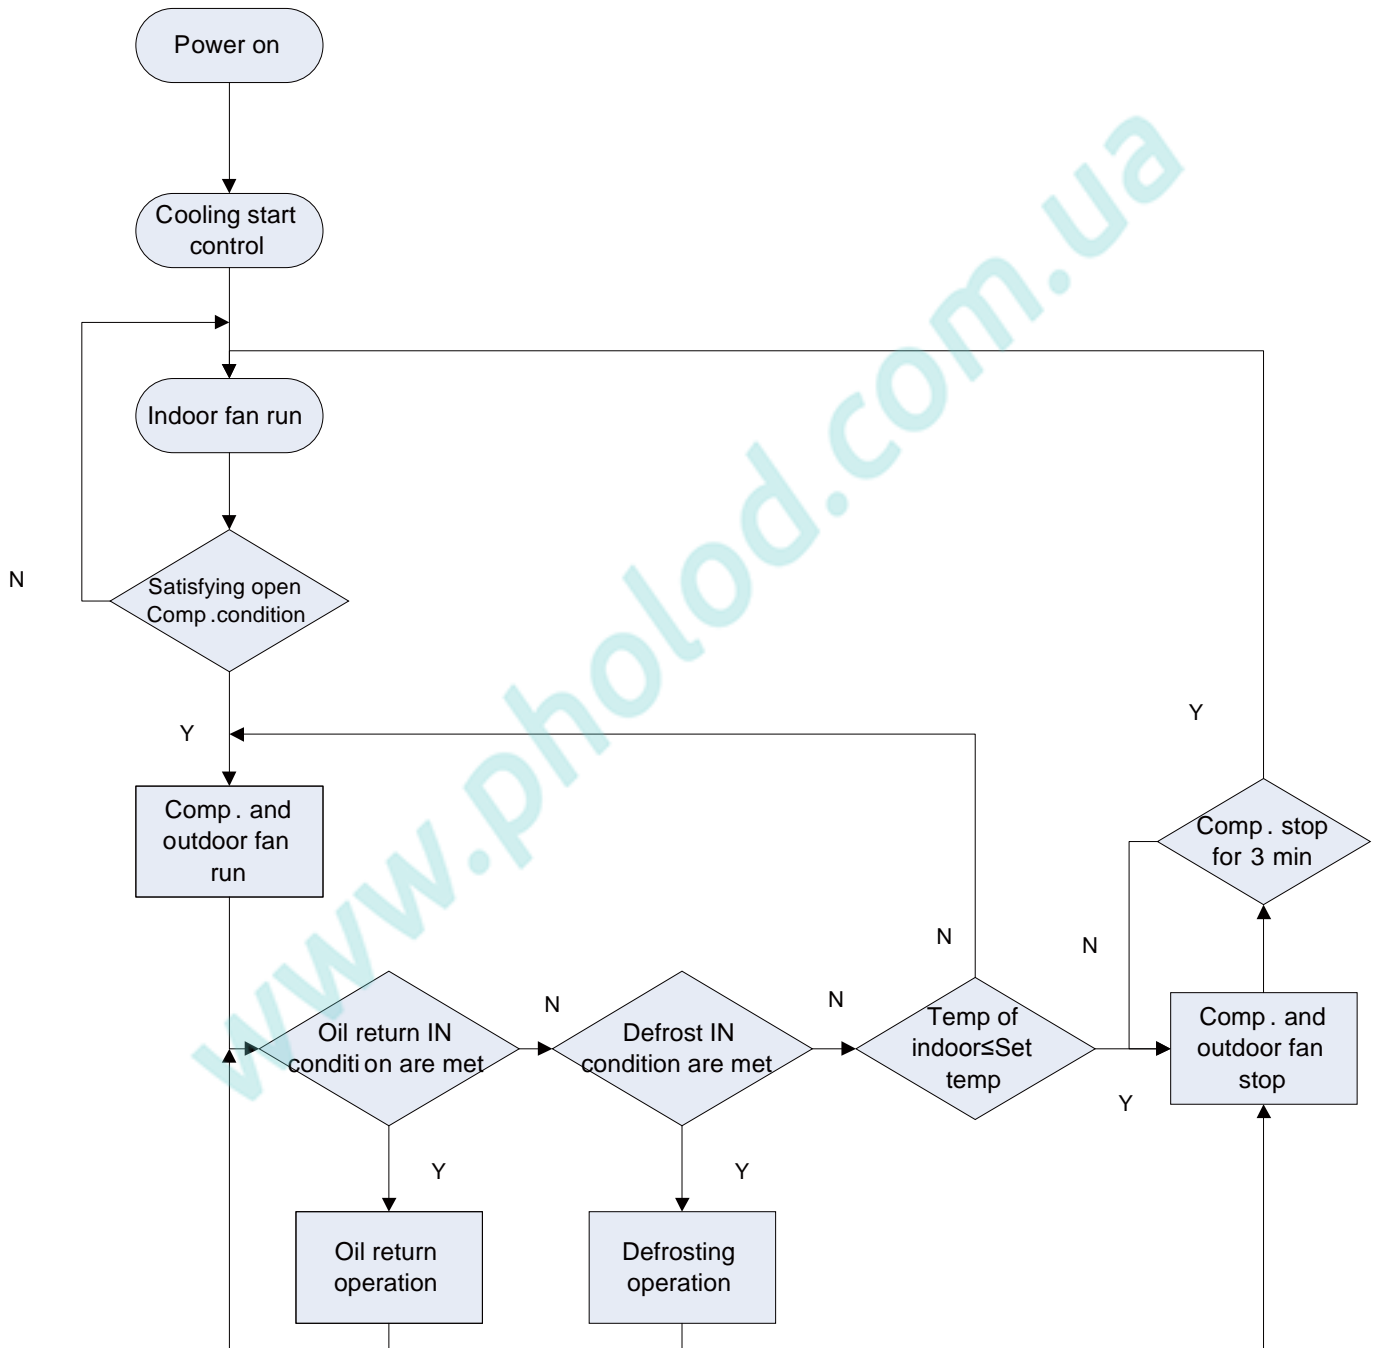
Power on

Cooling start control

Indoor fan run

N

Satisfying open Comp .condition

Y

Comp . and outdoor fan run

Y

Comp . stop for 3 min

N

N

N

N

Oil return IN conditi on are met

Defrost IN condition are met

Temp of indoor≤Set temp

Comp . and outdoor fan stop

Y

Y

Y

Oil return operation

Defrosting operation

www.pholod.com.ua